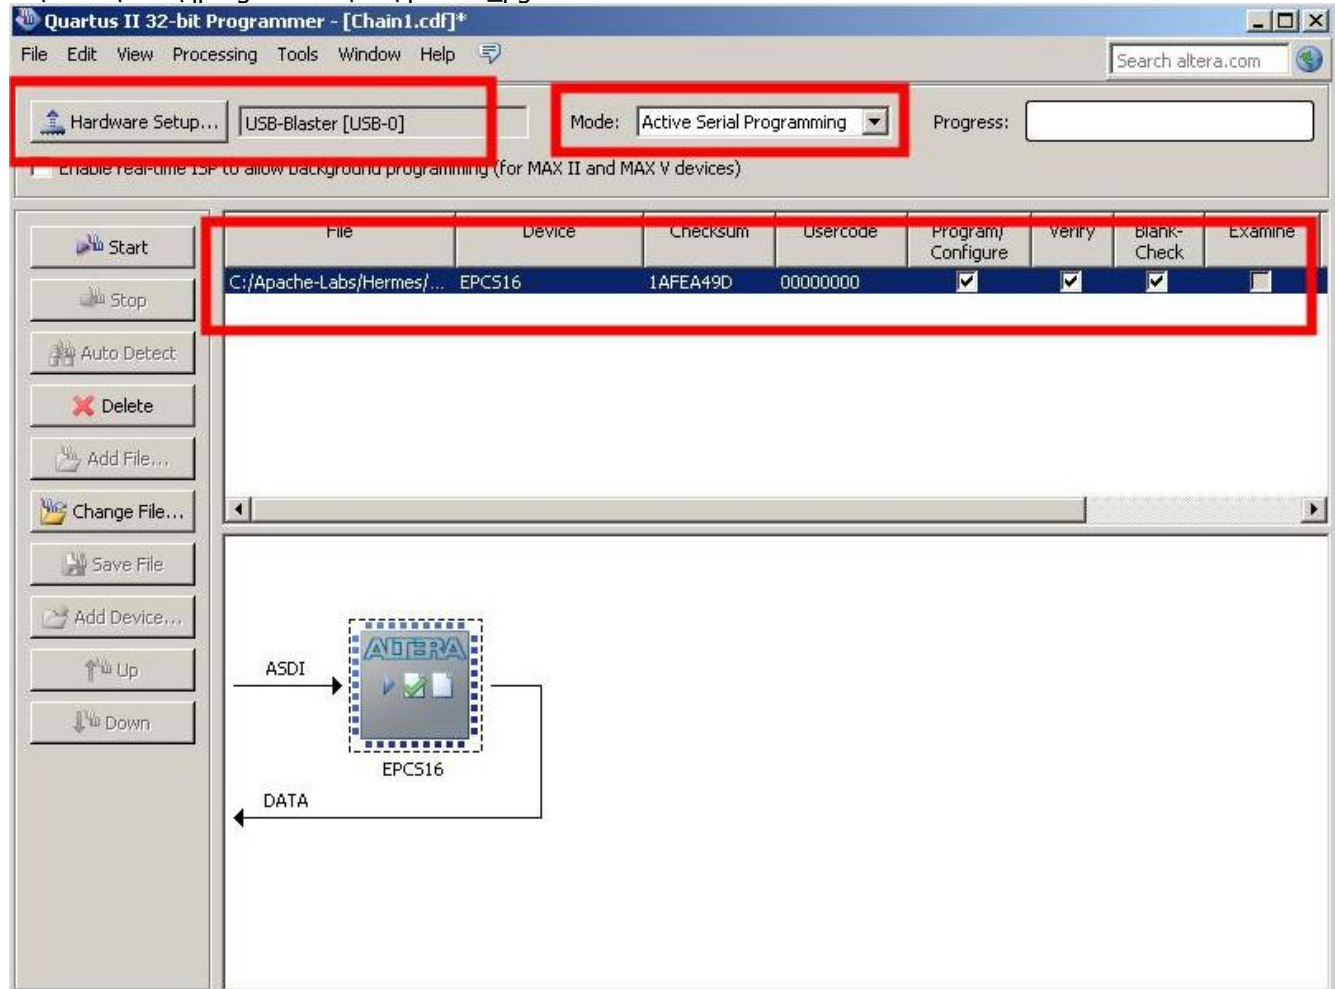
Quartus II 32-bit Programmer - [Chain1.cdf]*

File Edit View Processing Tools Window Help

Search altera.com

Hardware Setup... USB-Blaster [USB-0]

Mode: Active Serial Programming

Progress:

Enable real-time ISP to allow background programming (for MAX II and MAX V devices)

Start
Stop
Auto Detect
Delete
Add File...
Change File...
Save File
Add Device...
Up
Down

| File | Device | Checksum | Usercode | Program/ Configure | Verify | Blank-Check | Examine |
|---|---|---|---|---|---|---|---|
| C:/Apache-Labs/Hermes/... | EPCS16 | 1AFEA49D | 00000000 | ☑ | ☑ | ☑ | ☐ |

ASDI

ALTERA

EPCS16

DATA